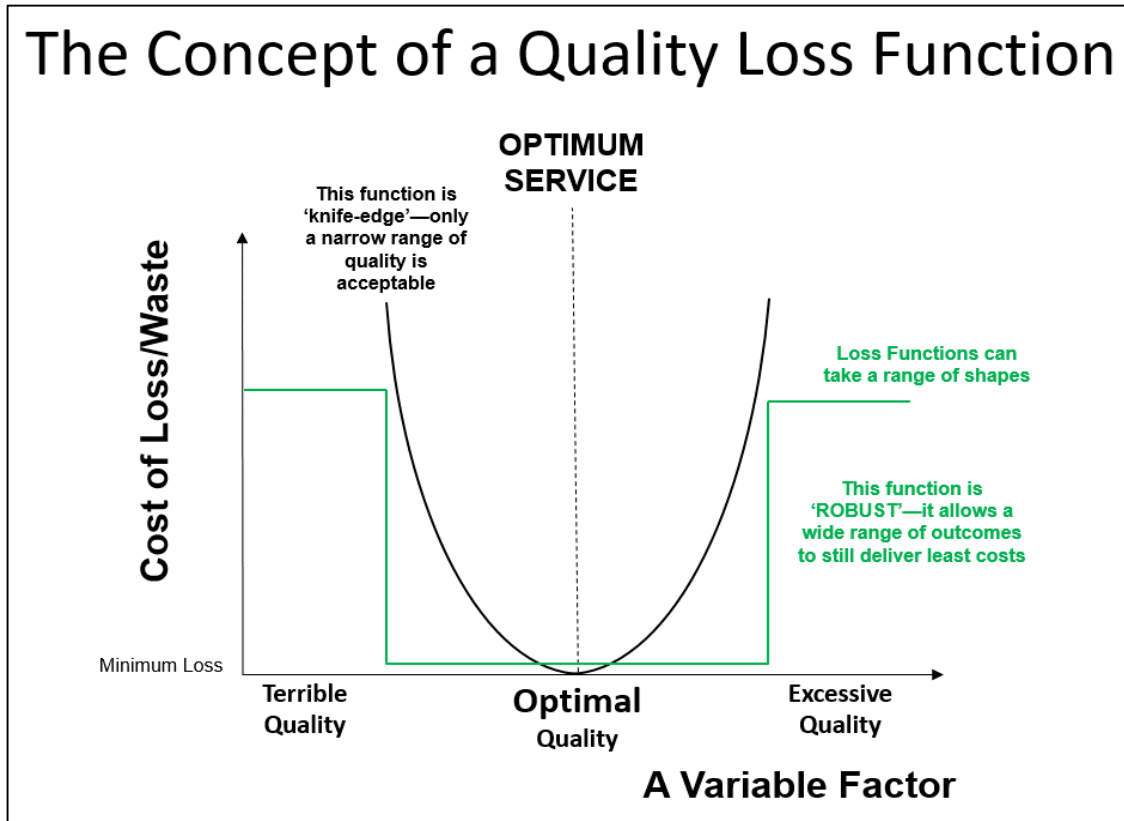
The Concept of a Quality Loss Function

OPTIMUM SERVICE

This function is 'knife-edge'—only a narrow range of quality is acceptable

Cost of Loss/Waste

Loss Functions can take a range of shapes

This function is 'ROBUST'—it allows a wide range of outcomes to still deliver least costs

Minimum Loss

Terrible Quality

Optimal Quality

Excessive Quality

A Variable Factor